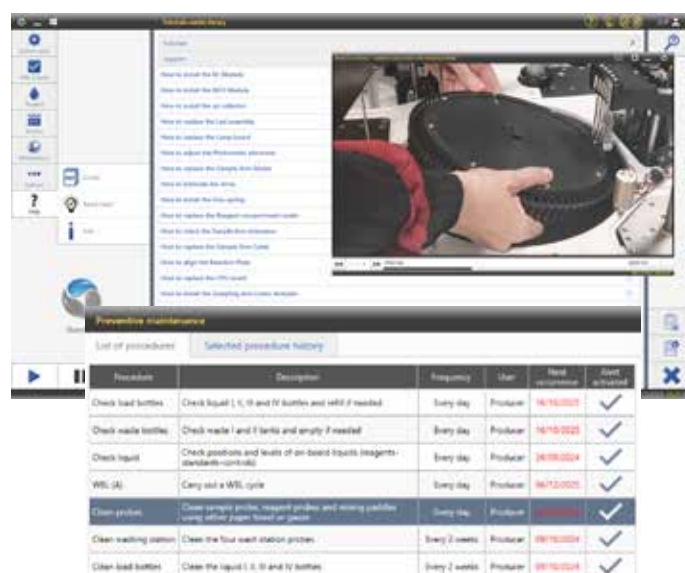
Preventive maintenance

List of procedures

Selected procedure history

| Procedure | Description | Frequency | User | Next occurrence | Alert activated |
|---|---|---|---|---|---|
| Check load bottles | Check liquid I, II, III and IV bottles and refill if needed | Every day | Producer | 16/10/2023 | ✓ |
| Check waste bottles | Check waste I and II tanks and empty if needed | Every day | Producer | 16/10/2023 | ✓ |
| Check liquid | Check positions and levels of on-board liquids (reagents-standards-controls) | Every day | Producer | 24/09/2024 | ✓ |
| WBL (A) | Carry out a WBL cycle | Every day | Producer | 06/12/2023 | ✓ |
| Clean probes | Clean sample probes, reagent probes and mixing paddles using either paper towel or gauze | Every day | Producer | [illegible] | ✓ |
| Clean washing station | Clean the four wash station probes | Every 2 weeks | Producer | 09/10/2024 | ✓ |
| Clean load bottles | Clean the liquid I, II, III and IV bottles | Every 2 weeks | Producer | 09/10/2024 | ✓ |